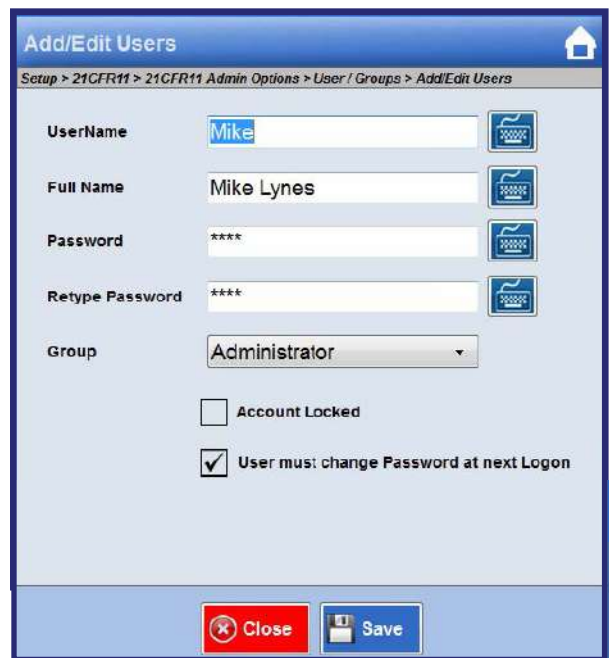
Add/Edit Users

Setup > 21CFR11 > 21CFR11 Admin Options > User / Groups > Add/Edit Users

UserName Mike

Full Name Mike Lynes

Password ****

Retype Password ****

Group Administrator

Account Locked

User must change Password at next Logon

Close

Save